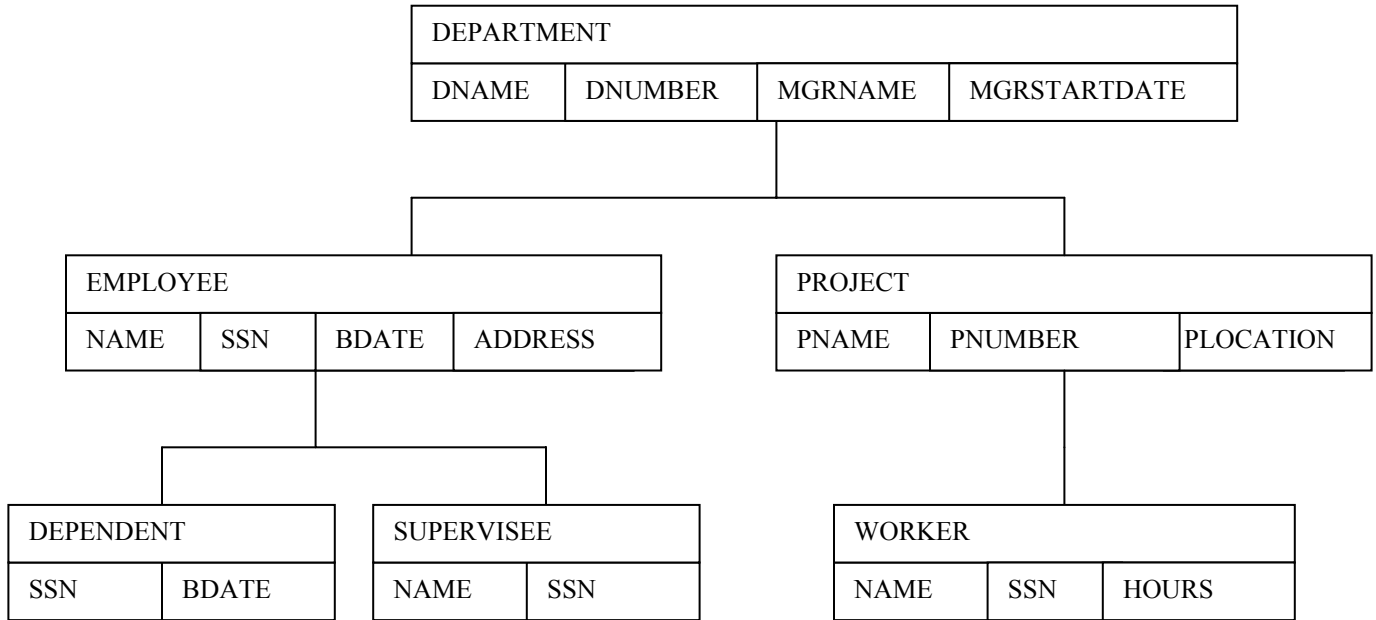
DEPARTMENT

| DNAME | DNUMBER | MGRNAME | MGRSTARTDATE |
|---|---|---|---|

EMPLOYEE

| NAME | SSN | BDATE | ADDRESS |
|---|---|---|---|

PROJECT

| PNAME | PNUMBER | PLOCATION |
|---|---|---|

DEPENDENT

| SSN | BDATE |
|---|---|

SUPERVISEE

| NAME | SSN |
|---|---|

WORKER

| NAME | SSN | HOURS |
|---|---|---|